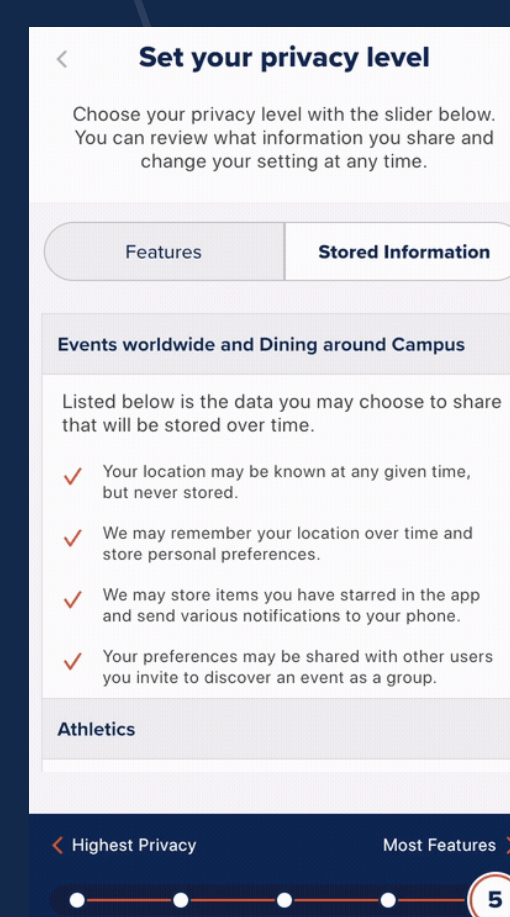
<

Set your privacy level

Choose your privacy level with the slider below. You can review what information you share and change your setting at any time.

Features

Stored Information

Events worldwide and Dining around Campus

Listed below is the data you may choose to share that will be stored over time.

✓ Your location may be known at any given time, but never stored.

✓ We may remember your location over time and store personal preferences.

✓ We may store items you have starred in the app and send various notifications to your phone.

✓ Your preferences may be shared with other users you invite to discover an event as a group.

Athletics

< Highest Privacy

Most Features >

5